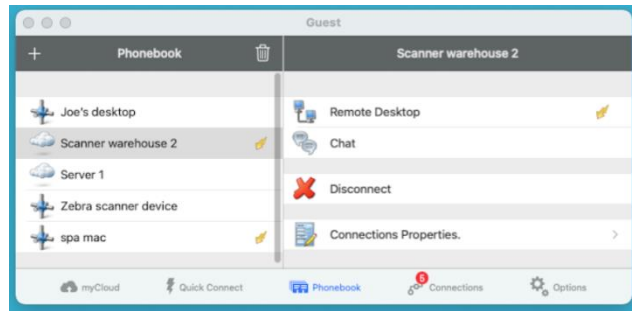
Guest

+ Phonebook

Scanner warehouse 2

Joe's desktop
Scanner warehouse 2
Server 1
Zebra scanner device
spa mac

Remote Desktop
Chat
Disconnect
Connections Properties.

myCloud
Quick Connect
Phonebook
5
Connections
Options